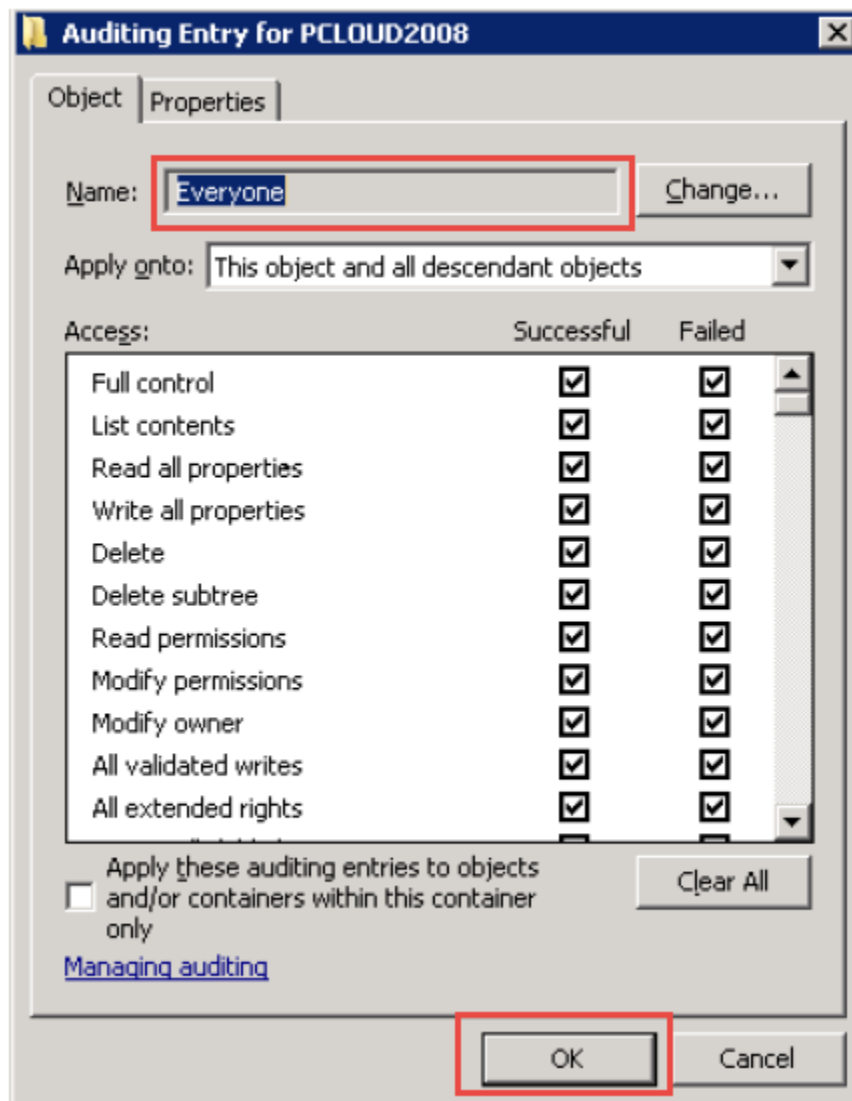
Auditing Entry for PCLOUD2008

Object | Properties

Name: Everyone | Change...

Apply onto: This object and all descendant objects

| Access: | Successful | Failed |
|---|---|---|
| Full control | ☑ | ☑ |
| List contents | ☑ | ☑ |
| Read all properties | ☑ | ☑ |
| Write all properties | ☑ | ☑ |
| Delete | ☑ | ☑ |
| Delete subtree | ☑ | ☑ |
| Read permissions | ☑ | ☑ |
| Modify permissions | ☑ | ☑ |
| Modify owner | ☑ | ☑ |
| All validated writes | ☑ | ☑ |
| All extended rights | ☑ | ☑ |
| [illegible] | ☑ | ☑ |

Apply these auditing entries to objects and/or containers within this container only

Clear All

Managing auditing

OK | Cancel